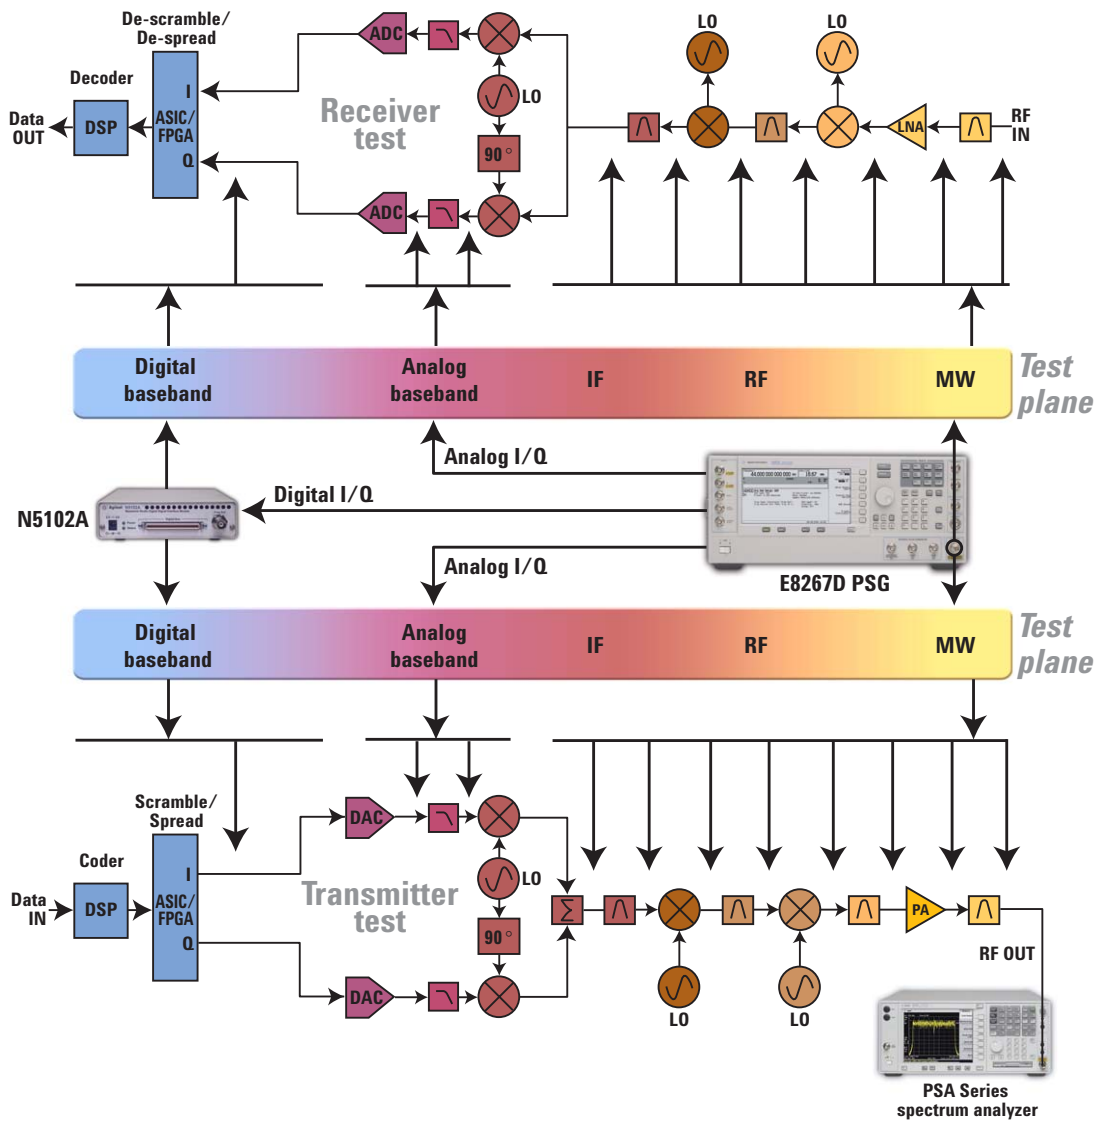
De-scramble/
De-spread

Decoder

Data OUT

DSP

ASIC/ FPGA

I

Q

ADC

ADC

LO

90°

Receiver test

LO

LO

LNA

RF IN

Digital baseband

Analog baseband

IF

RF

MW

Test plane

Analog I/Q

Digital I/Q

N5102A

Analog I/Q

E8267D PSG

Digital baseband

Analog baseband

IF

RF

MW

Test plane

Scramble/
Spread

Coder

Data IN

DSP

ASIC/ FPGA

I

Q

DAC

DAC

LO

90°

Transmitter test

$\Sigma$

PA

RF OUT

LO

LO

PSA Series
spectrum analyzer